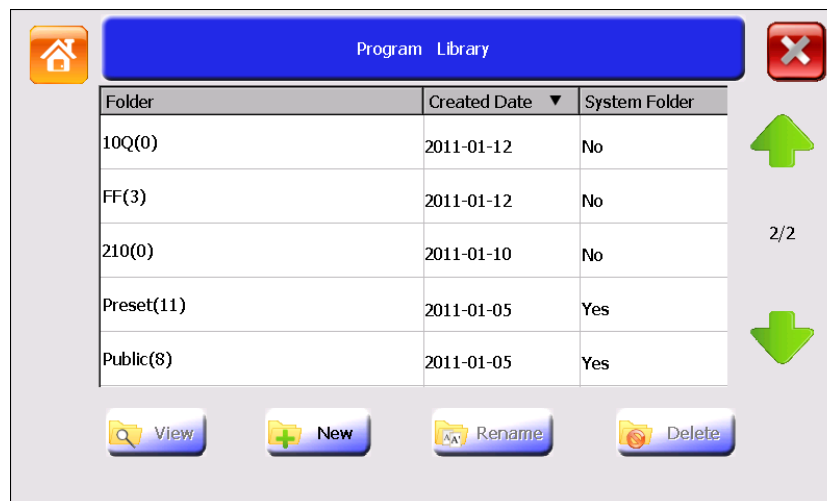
Program Library

| Folder | Created Date ▼ | System Folder |
|---|---|---|
| 10Q(0) | 2011-01-12 | No |
| FF(3) | 2011-01-12 | No |
| 210(0) | 2011-01-10 | No |
| Preset(11) | 2011-01-05 | Yes |
| Public(8) | 2011-01-05 | Yes |

2/2

View New Rename Delete